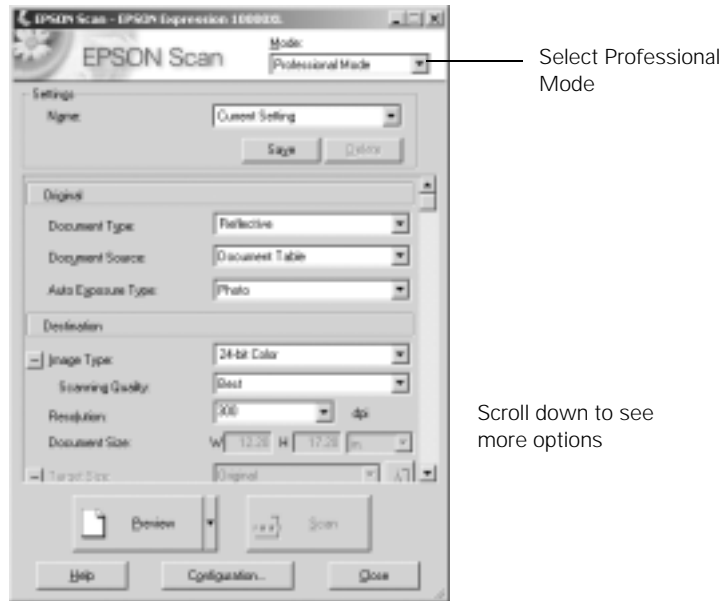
EPSON Scan - EPSON Expression 10000XL

EPSON Scan

Mode:
Professional Mode

Select Professional Mode

Settings
Name:
Current Setting
Save
Delete

Original
Document Type:
Reflective
Document Source:
Document Table
Auto Exposure Type:
Photo

Destination
Image Type:
24-bit Color
Scanning Quality:
Best
Resolution:
300
dpi
Document Size:
W 12.20 H 17.20 in.
Target Size:
Original

Scroll down to see more options

Preview
Scan

Help
Configuration...
Close